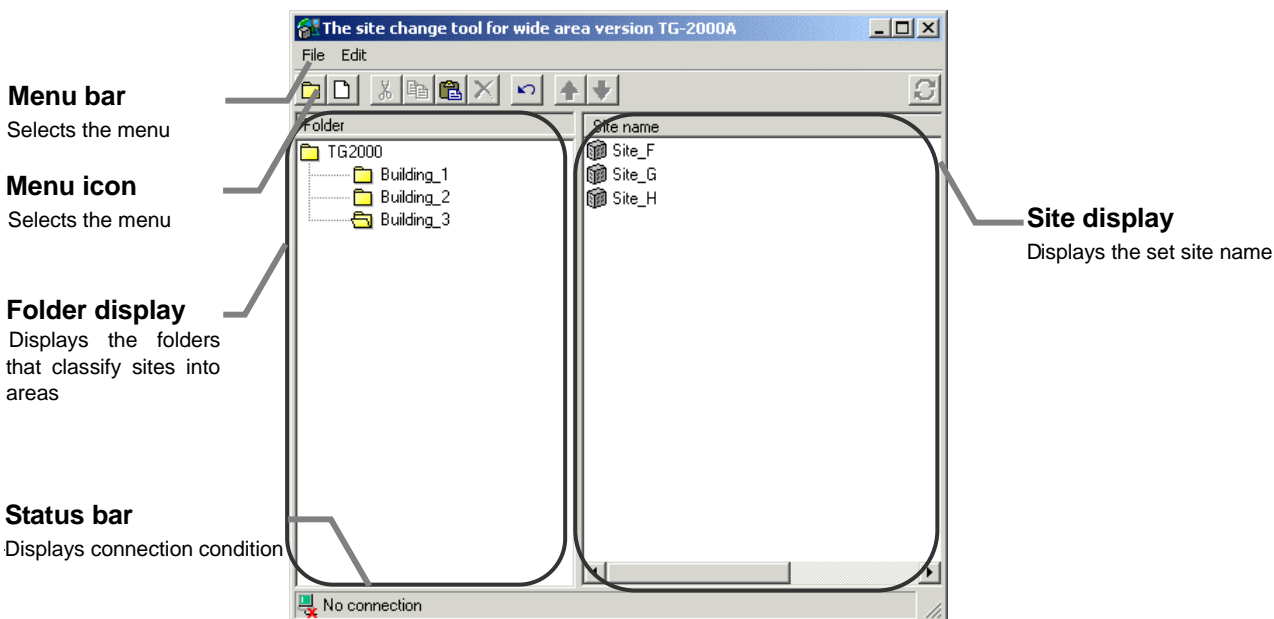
The site change tool for wide area version TG-2000A

File Edit

Menu bar
Selects the menu

Menu icon
Selects the menu

Folder display
Displays the folders that classify sites into areas

Status bar
Displays connection condition

Folder

TG2000
Building_1
Building_2
Building_3

Site name

Site_F
Site_G
Site_H

Site display
Displays the set site name

No connection